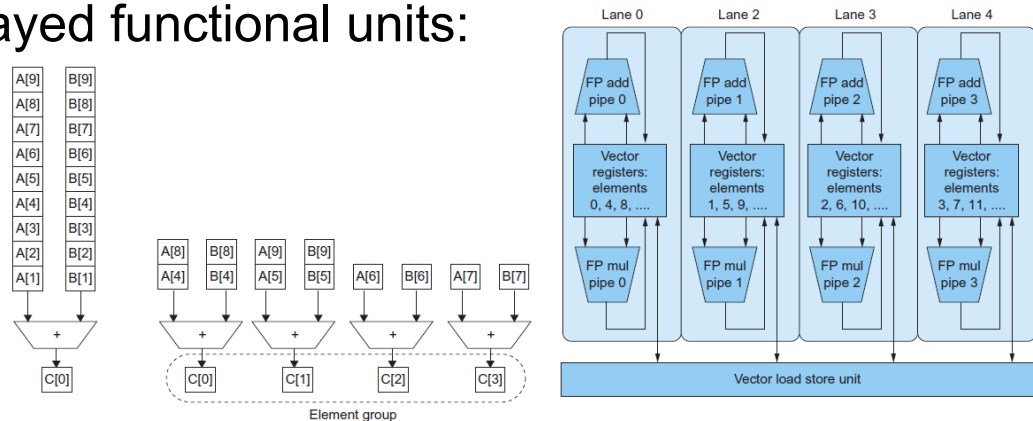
ayed functional units:

A[9] B[9]
A[8] B[8]
A[7] B[7]
A[6] B[6]
A[5] B[5]
A[4] B[4]
A[3] B[3]
A[2] B[2]
A[1] B[1]
+
C[0]

A[8] B[8] A[9] B[9]
A[4] B[4] A[5] B[5] A[6] B[6] A[7] B[7]
+ + + +
C[0] C[1] C[2] C[3]
Element group

Lane 0 Lane 2 Lane 3 Lane 4

FP add pipe 0
Vector registers: elements 0, 4, 8, ....
FP mul pipe 0

FP add pipe 1
Vector registers: elements 1, 5, 9, ....
FP mul pipe 1

FP add pipe 2
Vector registers: elements 2, 6, 10, ....
FP mul pipe 2

FP add pipe 3
Vector registers: elements 3, 7, 11, ....
FP mul pipe 3

Vector load store unit